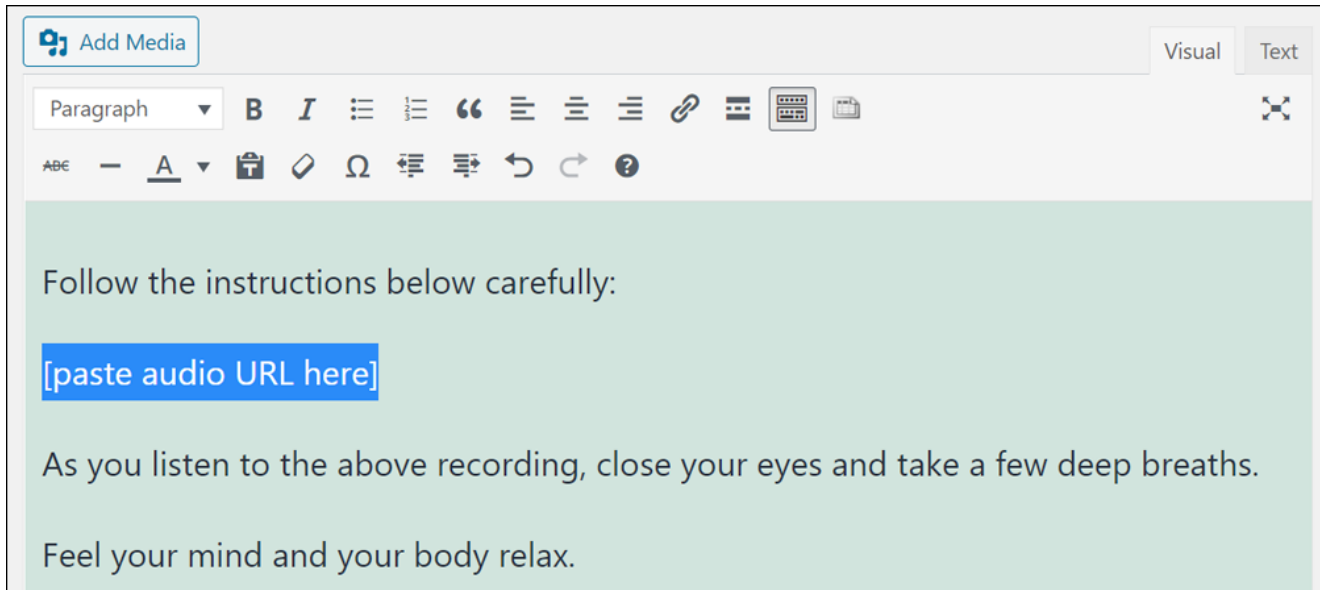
Add Media

Visual Text

Paragraph

B I

ABC A Ω

Follow the instructions below carefully:

[paste audio URL here]

As you listen to the above recording, close your eyes and take a few deep breaths.

Feel your mind and your body relax.